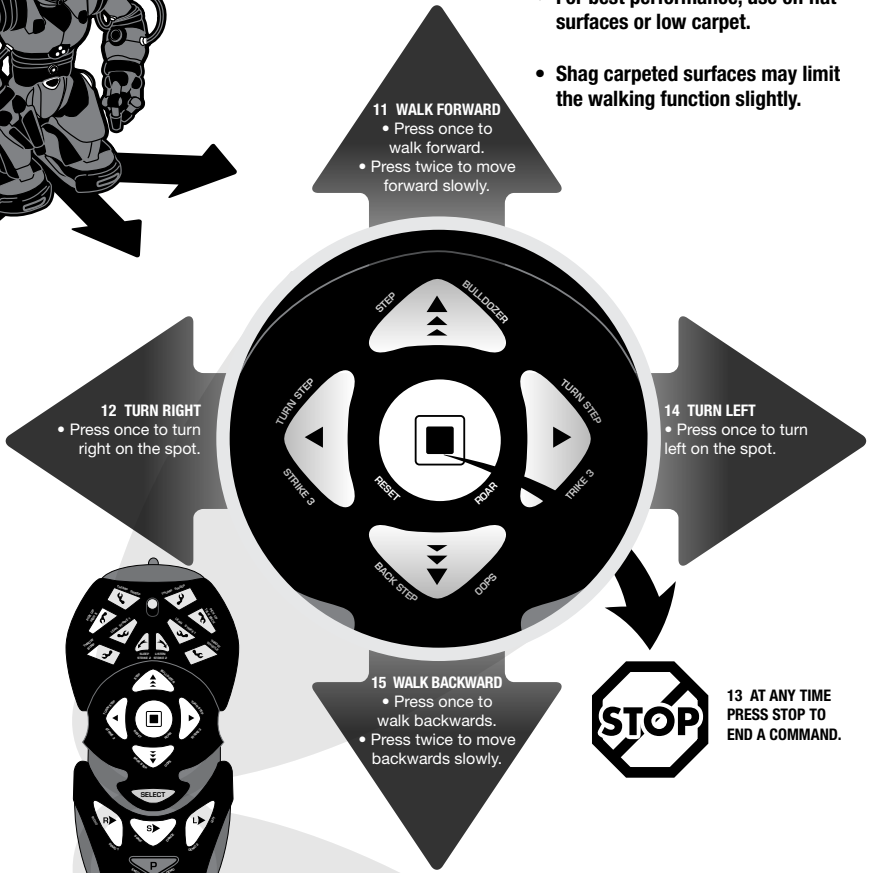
• For best performance, use on flat surfaces or low carpet.

• Shag carpeted surfaces may limit the walking function slightly.

11 WALK FORWARD
• Press once to walk forward.
• Press twice to move forward slowly.

STEP
BULLDOZER

12 TURN RIGHT
• Press once to turn right on the spot.

TURN STEP
STRIKE 3
RESET
ROAR
TURN STEP
TRIKE 3

14 TURN LEFT
• Press once to turn left on the spot.

BACK STEP
OOPS

15 WALK BACKWARD
• Press once to walk backwards.
• Press twice to move backwards slowly.

STOP

13 AT ANY TIME PRESS STOP TO END A COMMAND.

SELECT
R
S
L
P